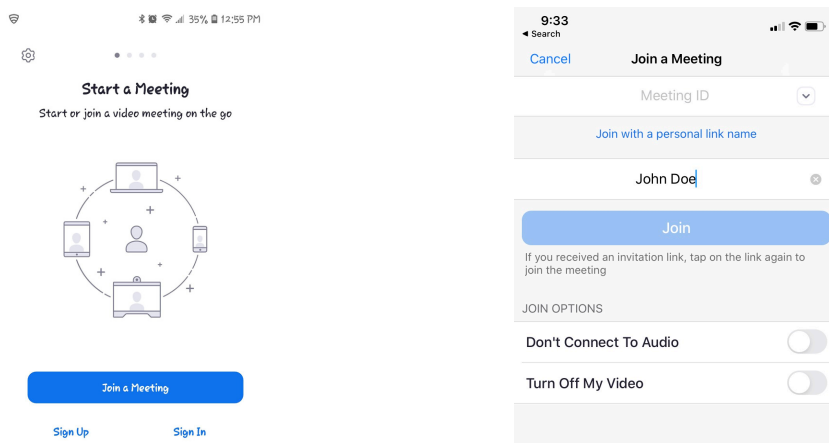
35% 12:55 PM

Start a Meeting

Start or join a video meeting on the go

Join a Meeting

Sign Up

Sign In

9:33

◂ Search

Cancel

Join a Meeting

Meeting ID

Join with a personal link name

John Doe

Join

If you received an invitation link, tap on the link again to join the meeting

JOIN OPTIONS

Don't Connect To Audio

Turn Off My Video